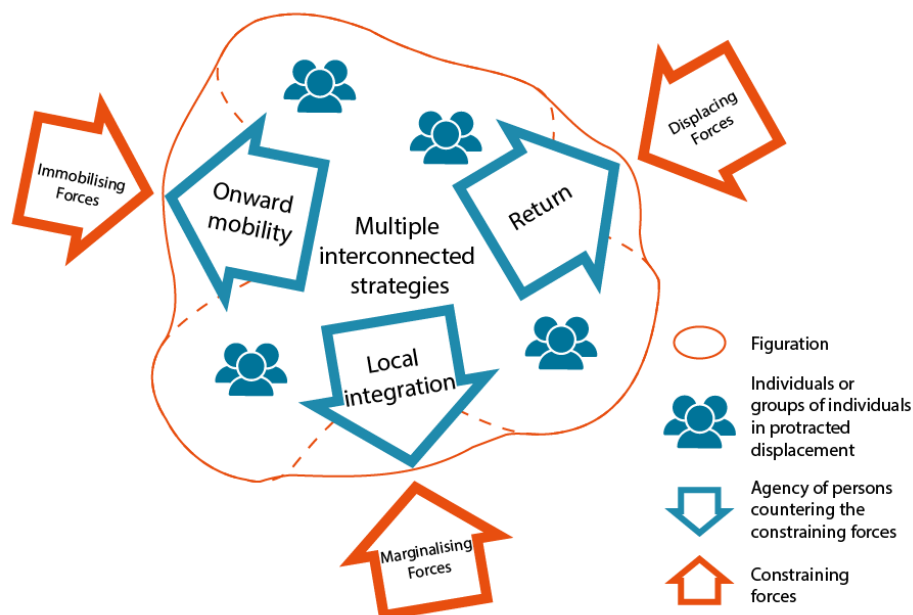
Immobilising Forces

Onward mobility

Multiple interconnected strategies

Return

Displacing Forces

Local integration

Marginalising Forces

Figuration

Individuals or groups of individuals in protracted displacement

Agency of persons countering the constraining forces

Constraining forces